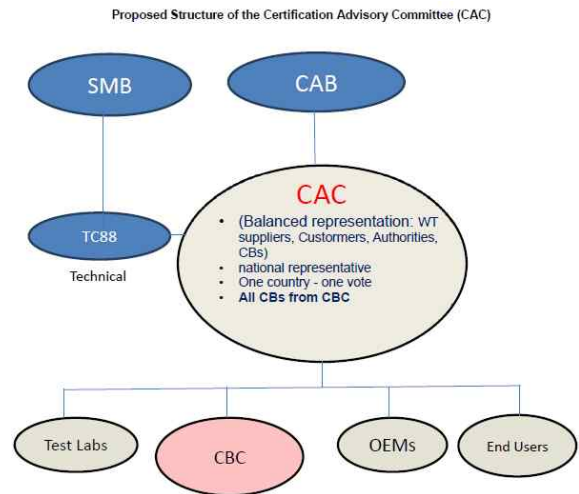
Proposed Structure of the Certification Advisory Committee (CAC)

SMB

CAB

TC88

Technical

CAC

- (Balanced representation: WT suppliers, Customers, Authorities, CBs)
- national representative
- One country - one vote
- **All CBs from CBC**

Test Labs

CBC

OEMs

End Users